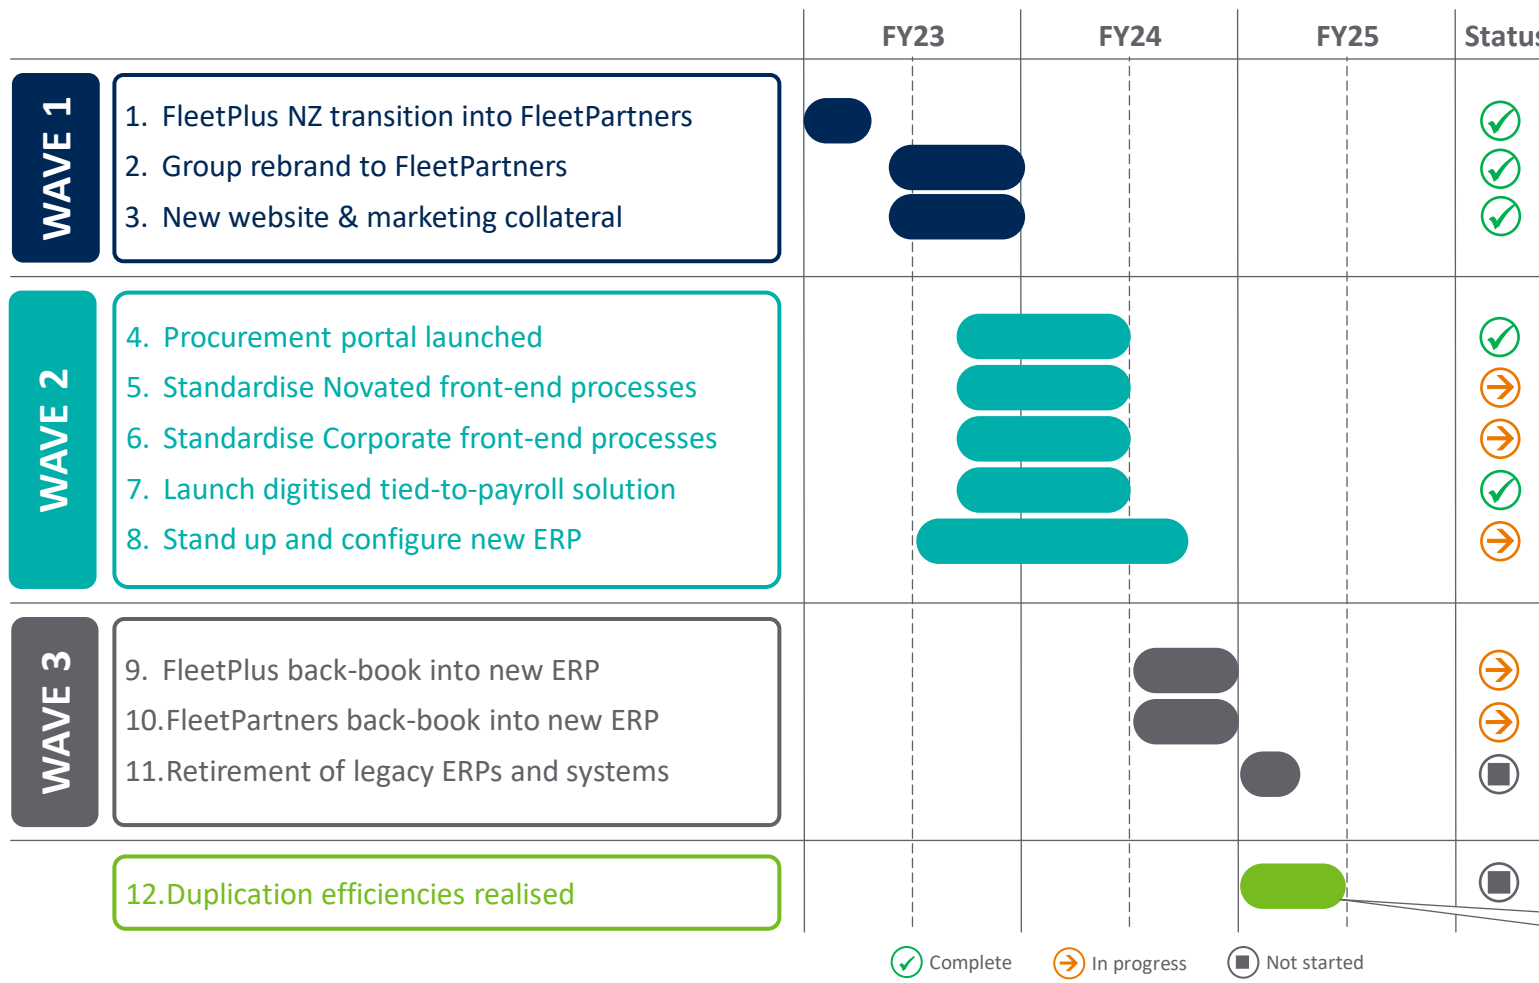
FY23 FY24 FY25 Status

WAVE 1

1. FleetPlus NZ transition into FleetPartners
2. Group rebrand to FleetPartners
3. New website & marketing collateral

WAVE 2

4. Procurement portal launched
5. Standardise Novated front-end processes
6. Standardise Corporate front-end processes
7. Launch digitised tied-to-payroll solution
8. Stand up and configure new ERP

WAVE 3

9. FleetPlus back-book into new ERP
10. FleetPartners back-book into new ERP
11. Retirement of legacy ERPs and systems

12. Duplication efficiencies realised

Complete In progress Not started